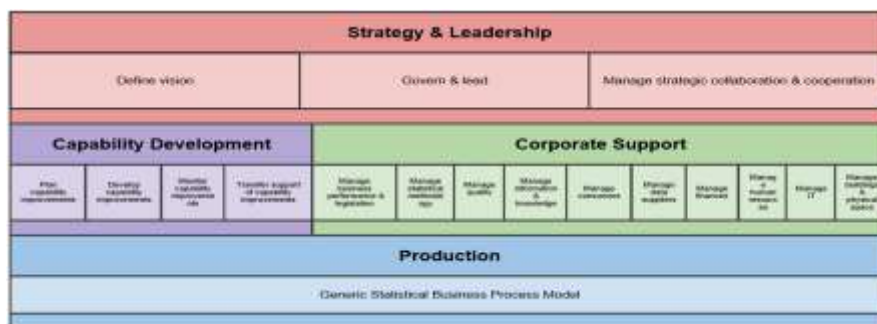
Strategy & Leadership

Define vision

Govern & lead

Manage strategic collaboration & cooperation

Capability Development

Plan capability improvements

Develop capability improvements

Monitor capability improvements

Transfer support of capability improvements

Corporate Support

Manage business performance & legislation

Manage statistical methodology

Manage quality

Manage information & knowledge

Manage consumers

Manage data suppliers

Manage finance

Manage human resources

Manage IT

Manage buildings & physical space

Production

Generic Statistical Business Process Model